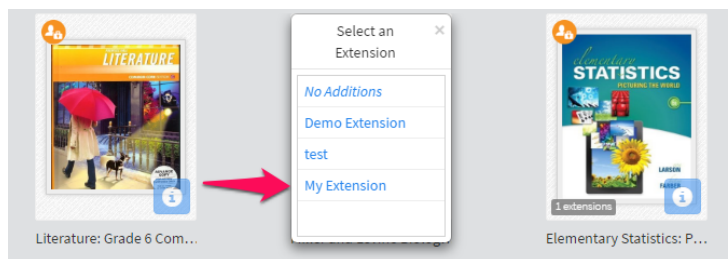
LITERATURE

Literature: Grade 6 Com...

Select an Extension
×

No Additions
Demo Extension
test
My Extension

Elementary STATISTICS
PICTURING THE WORLD
LARSON
FARBER

1 extensions

Elementary Statistics: P...